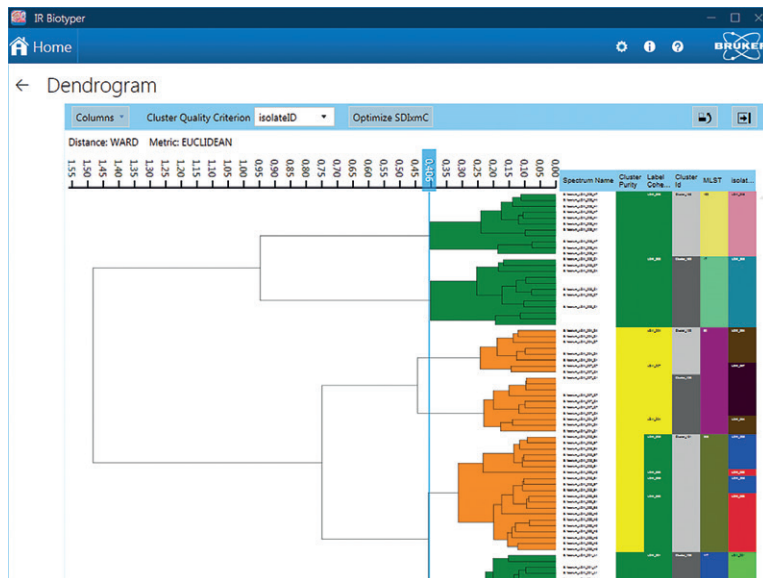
IR Biotyper

Home

BRUKER

← Dendrogram

Columns ▾ Cluster Quality Criterion isolateID ▾ Optimize SDIxmC

Distance: WARD Metric: EUCLIDEAN

1.55 1.50 1.45 1.40 1.35 1.30 1.25 1.20 1.15 1.10 1.05 1.00 0.95 0.90 0.85 0.80 0.75 0.70 0.65 0.60 0.55 0.50 0.45 0.406 0.35 0.30 0.25 0.20 0.15 0.10 0.05 0.00

| Spectrum Name | Cluster Purity | Label Cohe... | Cluster Id | MLST | isolat... |
|---|---|---|---|---|---|
| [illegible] | | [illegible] | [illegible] | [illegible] | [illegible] |